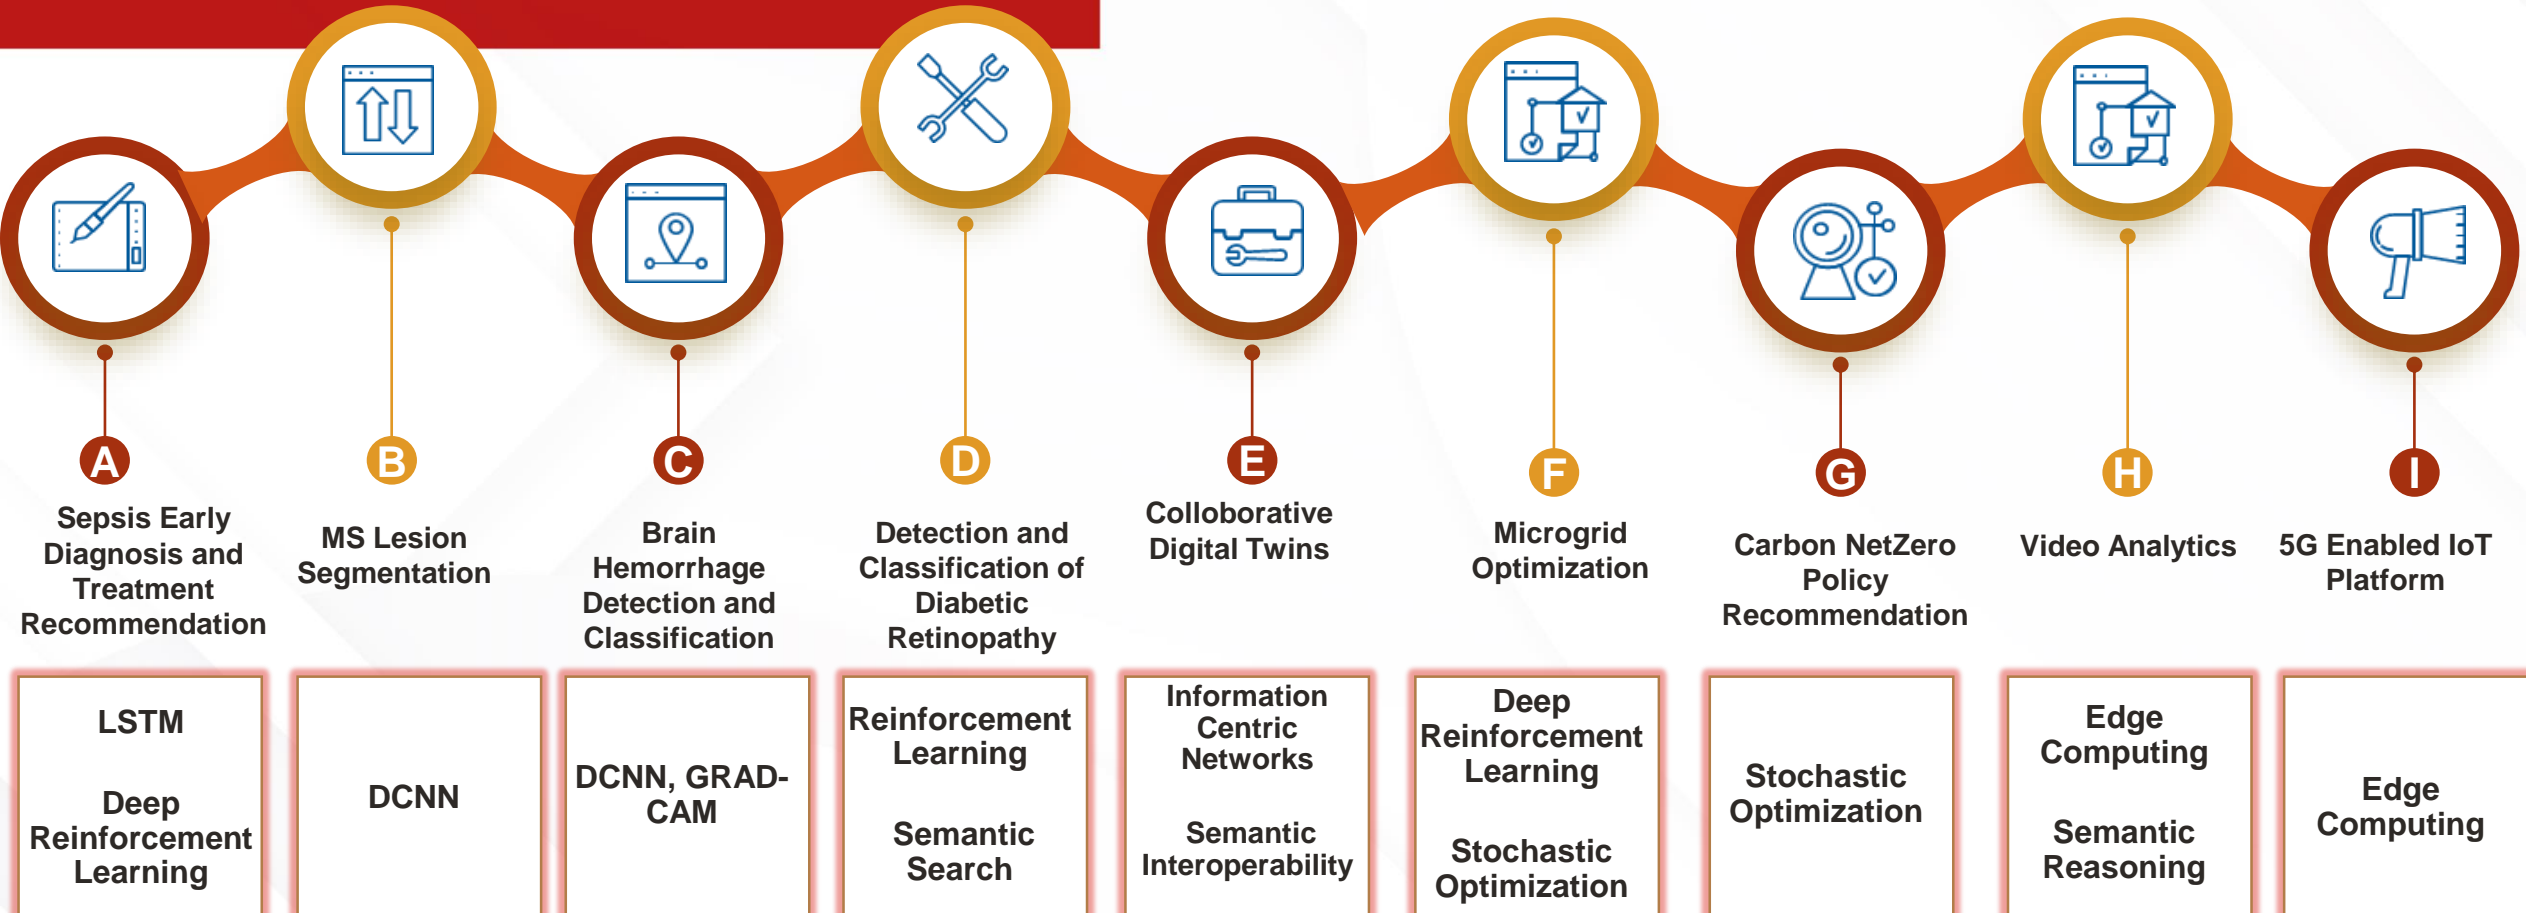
A
Sepsis Early Diagnosis and Treatment Recommendation

B
MS Lesion Segmentation

C
Brain Hemorrhage Detection and Classification

D
Detection and Classification of Diabetic Retinopathy

E
Colloborative Digital Twins

F
Microgrid Optimization

G
Carbon NetZero Policy Recommendation

H
Video Analytics

I
5G Enabled IoT Platform

| LSTM<br><br>Deep Reinforcement Learning | DCNN | DCNN, GRAD-CAM | Reinforcement Learning<br><br>Semantic Search | Information Centric Networks<br><br>Semantic Interoperability | Deep Reinforcement Learning<br><br>Stochastic Optimization | Stochastic Optimization | Edge Computing<br><br>Semantic Reasoning | Edge Computing |
|---|---|---|---|---|---|---|---|---|